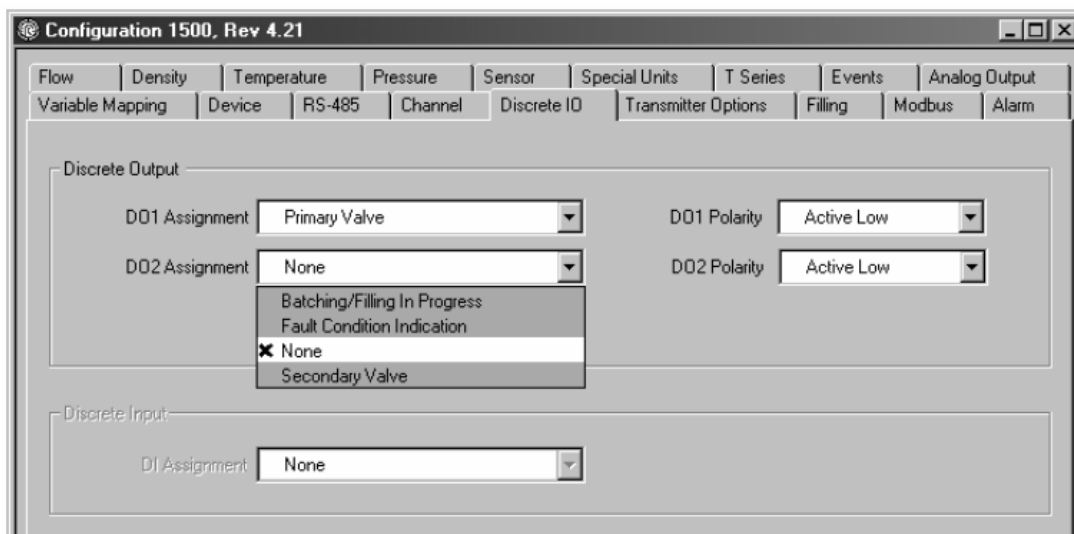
Configuration 1500, Rev 4.21

Flow | Density | Temperature | Pressure | Sensor | Special Units | T Series | Events | Analog Output
Variable Mapping | Device | RS-485 | Channel | Discrete IO | Transmitter Options | Filling | Modbus | Alarm

Discrete Output

DO1 Assignment Primary Valve

DO1 Polarity Active Low

DO2 Assignment None

DO2 Polarity Active Low

Batching/Filling In Progress
Fault Condition Indication
✖ None
Secondary Valve

Discrete Input

DI Assignment None